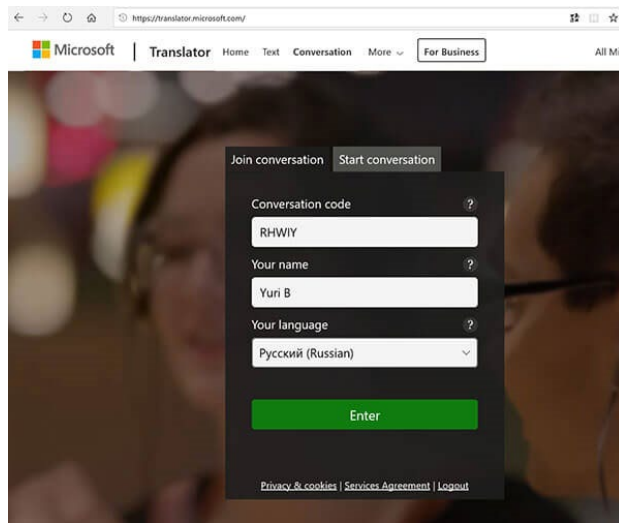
https://translator.microsoft.com/

Microsoft | Translator Home Text Conversation More For Business All Mi

Join conversation Start conversation

Conversation code ?
RHWIY

Your name ?
Yuri B

Your language ?
Русский (Russian)

Enter

Privacy & cookies | Services Agreement | Logout